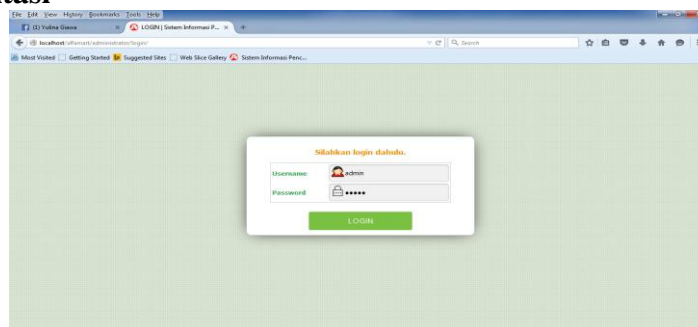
kasi

File Edit View History Bookmarks Tools Help

(1) Yulina Grace

LOGIN | Sistem Informasi P...

localhost/alfamart/administrator/login/

Search

Most Visited Getting Started Suggested Sites Web Slice Gallery Sistem Informasi Penc...

Silahkan login dahulu.

Username admin

Password •••••

LOGIN